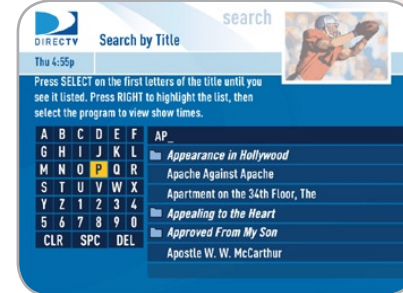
DIRECTV

search

Search by Title

Thu 4:55p

Press SELECT on the first letters of the title until you see it listed. Press RIGHT to highlight the list, then select the program to view show times.

| A | B | C | D | E | F |
|---|---|---|---|---|---|
| G | H | I | J | K | L |
| M | N | O | P | Q | R |
| S | T | U | V | W | X |
| Y | Z | 1 | 2 | 3 | 4 |
| 5 | 6 | 7 | 8 | 9 | 0 |
| CLR | SPC | DEL | | | |

AP_

Appearance in Hollywood

Apache Against Apache

Apartment on the 34th Floor, The

Appealing to the Heart

Approved From My Son

Apostle W. W. McCarthur